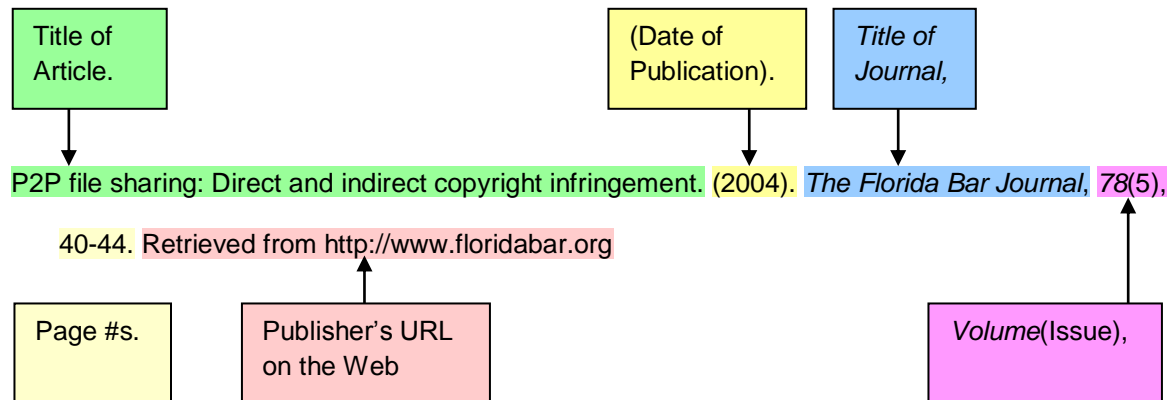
Title of Article.

(Date of Publication).

Title of Journal,

P2P file sharing: Direct and indirect copyright infringement. (2004). The Florida Bar Journal, 78(5), 40-44. Retrieved from http://www.floridabar.org

Page #s.

Publisher's URL on the Web

Volume(Issue),